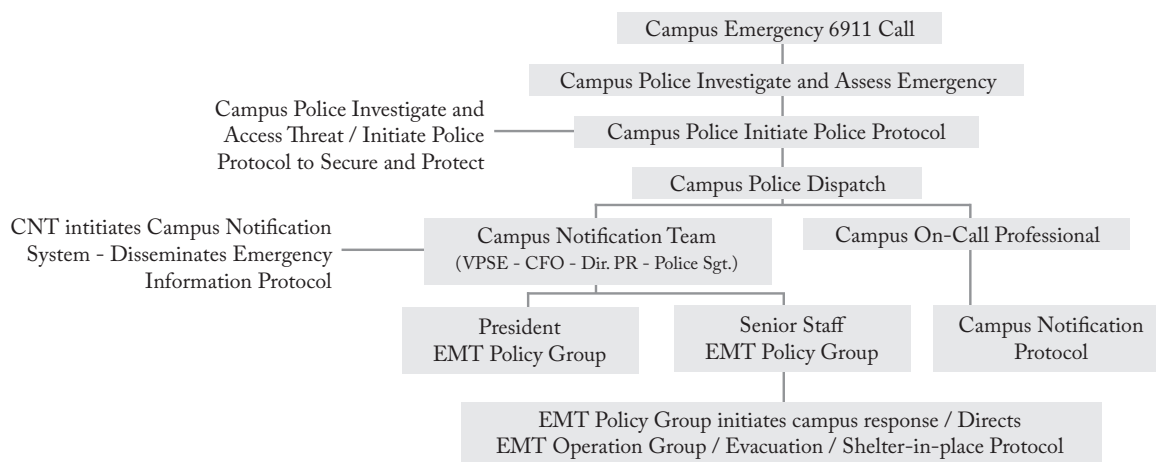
Campus Emergency 6911 Call

Campus Police Investigate and Assess Emergency

Campus Police Investigate and Access Threat / Initiate Police Protocol to Secure and Protect

Campus Police Initiate Police Protocol

Campus Police Dispatch

CNT intitiates Campus Notification System - Disseminates Emergency Information Protocol

Campus Notification Team (VPSE - CFO - Dir. PR - Police Sgt.)

Campus On-Call Professional

President EMT Policy Group

Senior Staff EMT Policy Group

Campus Notification Protocol

EMT Policy Group initiates campus response / Directs EMT Operation Group / Evacuation / Shelter-in-place Protocol